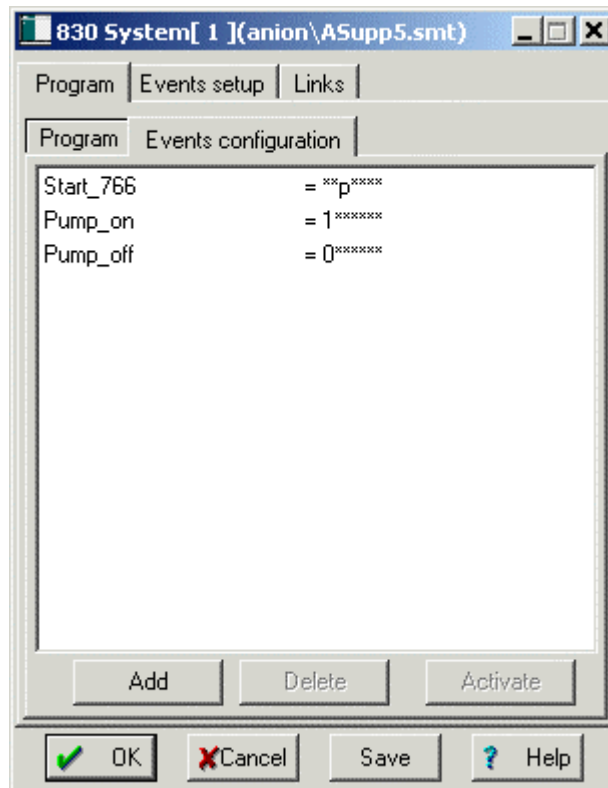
830 System[ 1 ](anion\ASupp5.smt)

Program | Events setup | Links

Program | Events configuration

Start_766 = **p****
Pump_on = 1******
Pump_off = 0******

Add | Delete | Activate

OK | Cancel | Save | Help